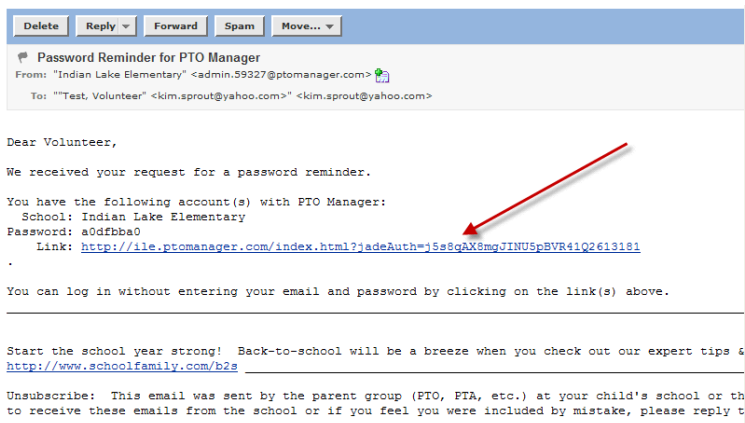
Delete Reply ▾ Forward Spam Move... ▾

Password Reminder for PTO Manager

From: "Indian Lake Elementary" <admin.59327@ptomanager.com>

To: ""Test, Volunteer" <kim.sprout@yahoo.com>" <kim.sprout@yahoo.com>

Dear Volunteer,

We received your request for a password reminder.

You have the following account(s) with PTO Manager:
School: Indian Lake Elementary
Password: a0dfbba0
Link: http://ile.ptomanager.com/index.html?jadeAuth=j5s8qAX8mgJINU5pBVR41Q2613181
.

You can log in without entering your email and password by clicking on the link(s) above.

Start the school year strong! Back-to-school will be a breeze when you check out our expert tips &
http://www.schoolfamily.com/b2s

Unsubscribe: This email was sent by the parent group (PTO, PTA, etc.) at your child's school or th
to receive these emails from the school or if you feel you were included by mistake, please reply t